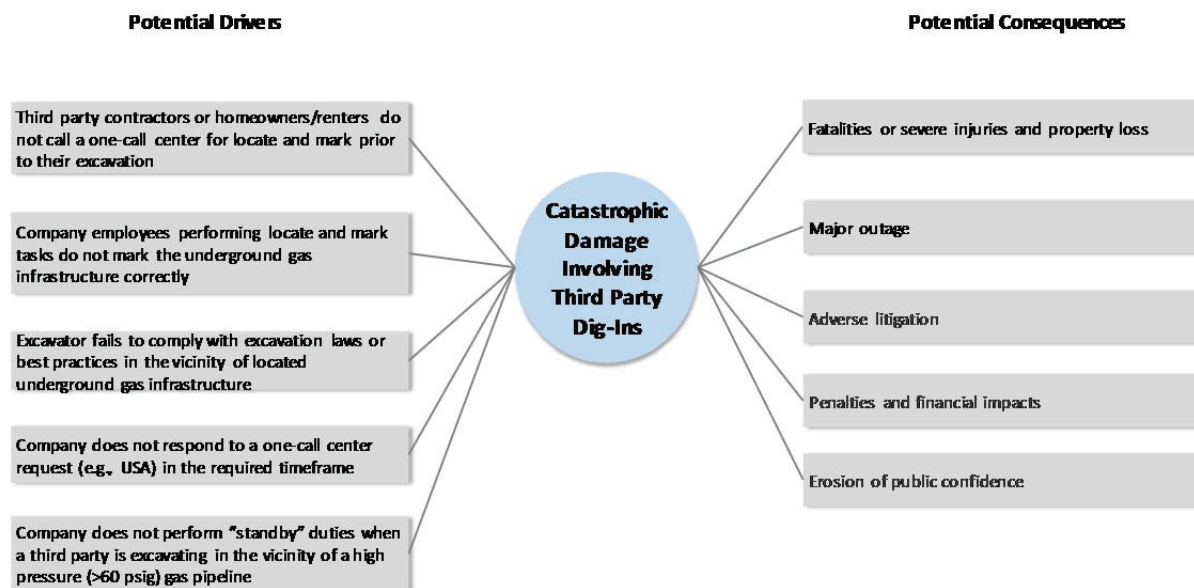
Potential Drivers

Potential Consequences

Third party contractors or homeowners/renters do not call a one-call center for locate and mark prior to their excavation

Company employees performing locate and mark tasks do not mark the underground gas infrastructure correctly

Excavator fails to comply with excavation laws or best practices in the vicinity of located underground gas infrastructure

Company does not respond to a one-call center request (e.g., USA) in the required timeframe

Company does not perform "standby" duties when a third party is excavating in the vicinity of a high pressure (>60 psig) gas pipeline

Catastrophic Damage Involving Third Party Dig-Ins

Fatalities or severe injuries and property loss

Major outage

Adverse litigation

Penalties and financial impacts

Erosion of public confidence